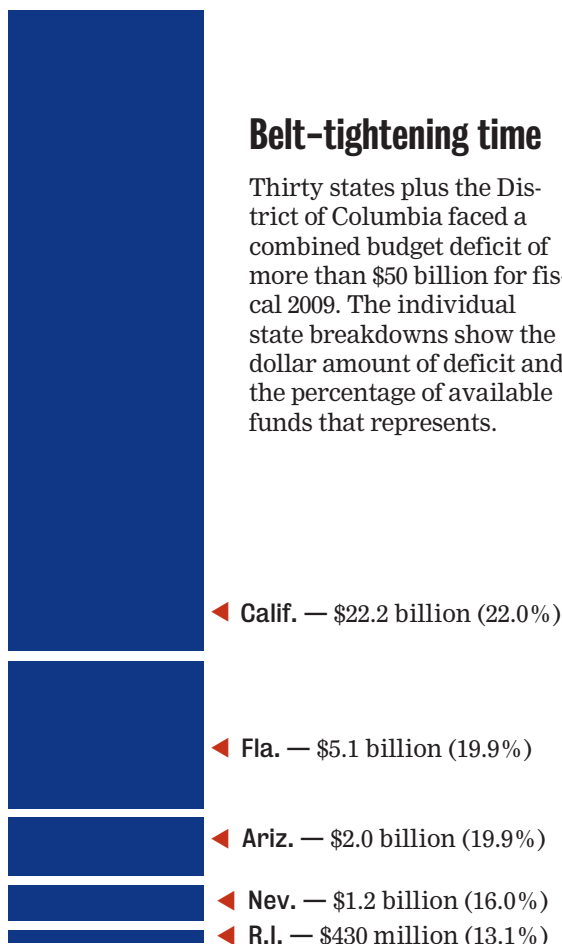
Belt-tightening time

Thirty states plus the District of Columbia faced a combined budget deficit of more than $50 billion for fis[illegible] cal 2009. The individual state breakdowns show the dollar amount of deficit and the percentage of available funds that represents.

Calif. — $22.2 billion (22.0%)

Fla. — $5.1 billion (19.9%)

Ariz. — $2.0 billion (19.9%)

Nev. — $1.2 billion (16.0%)

R.I. — $430 million (13.1%)